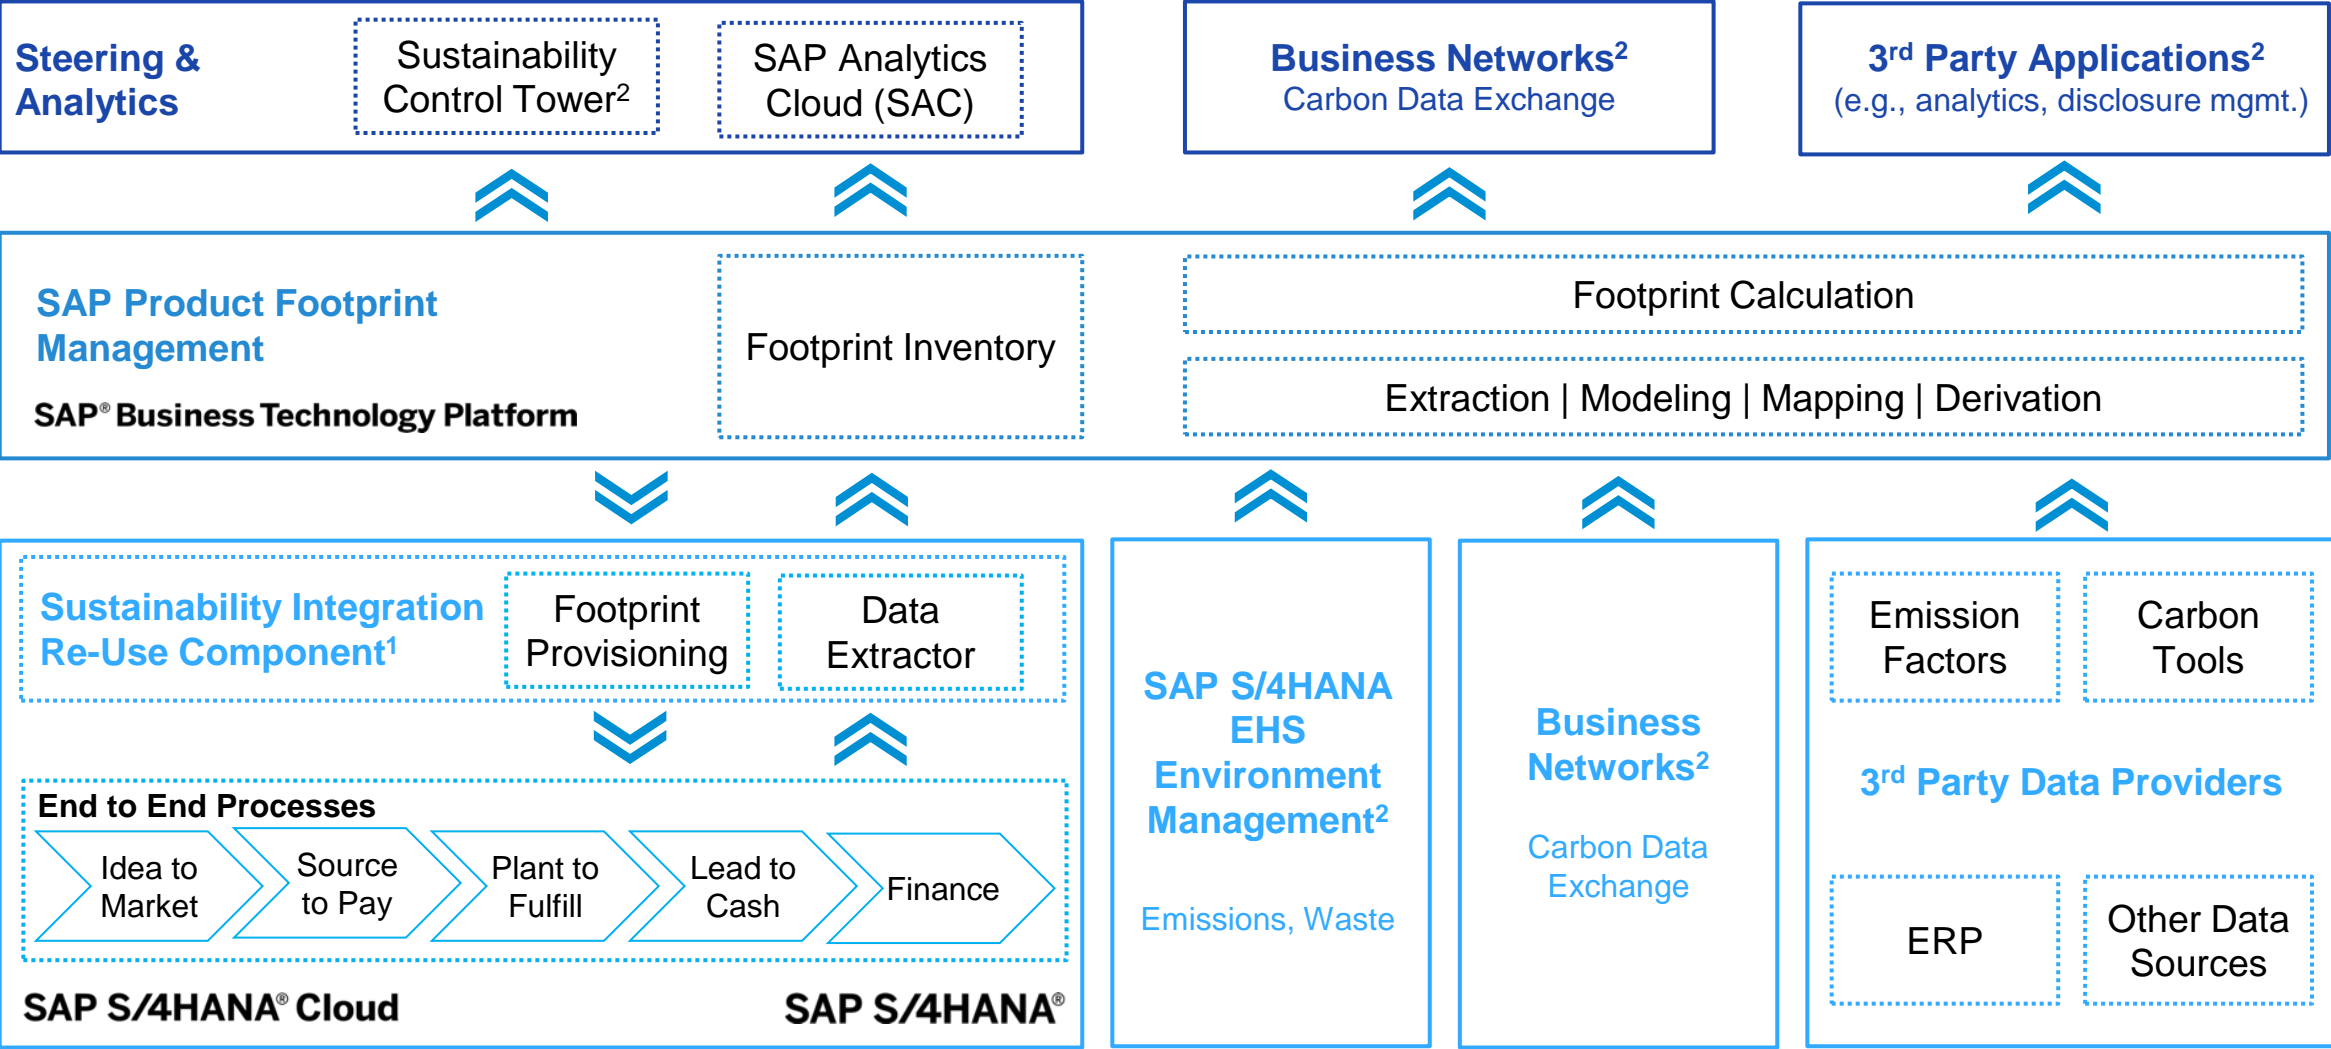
Steering & Analytics

Sustainability Control Tower$^2$

SAP Analytics Cloud (SAC)

Business Networks$^2$
Carbon Data Exchange

3$^{rd}$ Party Applications$^2$
(e.g., analytics, disclosure mgmt.)

SAP Product Footprint Management

SAP® Business Technology Platform

Footprint Inventory

Footprint Calculation

Extraction | Modeling | Mapping | Derivation

Sustainability Integration Re-Use Component$^1$

Footprint Provisioning

Data Extractor

End to End Processes

Idea to Market

Source to Pay

Plant to Fulfill

Lead to Cash

Finance

SAP S/4HANA® Cloud

SAP S/4HANA®

SAP S/4HANA EHS Environment Management$^2$

Emissions, Waste

Business Networks$^2$

Carbon Data Exchange

Emission Factors

Carbon Tools

3$^{rd}$ Party Data Providers

ERP

Other Data Sources